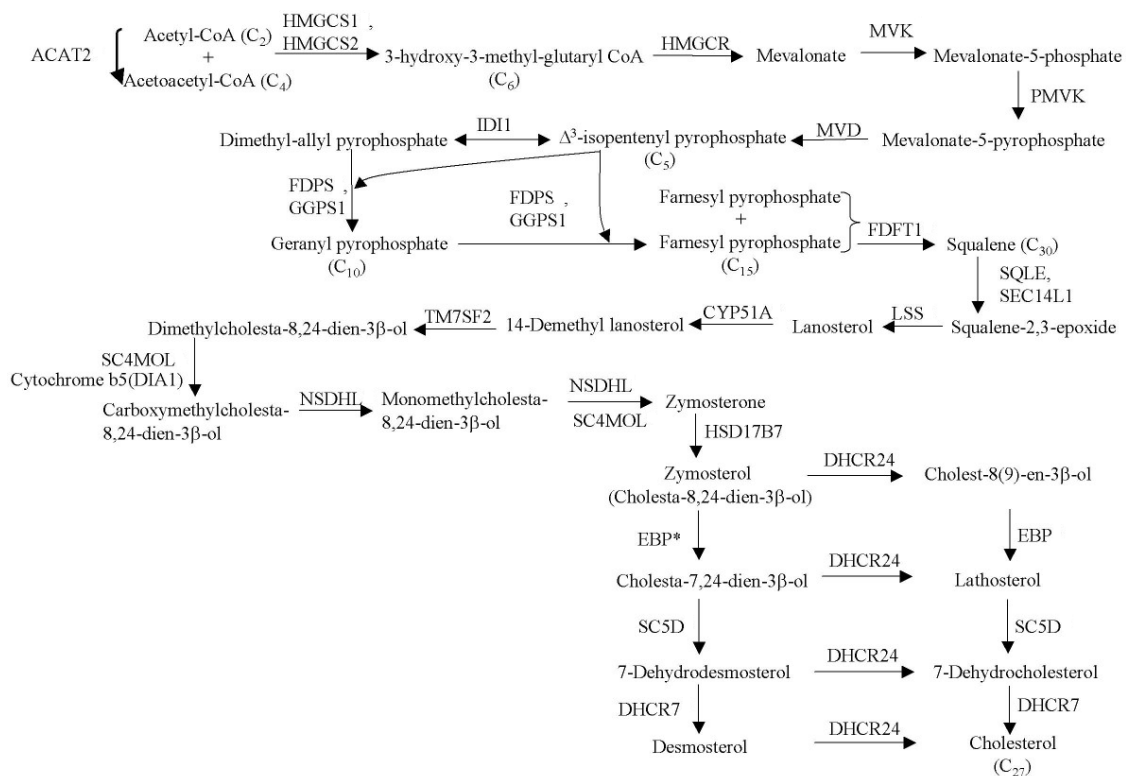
ACAT2
Acetyl-CoA ($C_2$)
+
Acetoacetyl-CoA ($C_4$)
HMGCS1 ,
HMGCS2
3-hydroxy-3-methyl-glutaryl CoA ($C_6$)
HMGCR
Mevalonate
MVK
Mevalonate-5-phosphate
PMVK
Mevalonate-5-pyrophosphate
MVD
$\Delta^3$-isopentenyl pyrophosphate ($C_5$)
IDI1
Dimethyl-allyl pyrophosphate
FDPS ,
GGPS1
Geranyl pyrophosphate ($C_{10}$)
FDPS ,
GGPS1
Farnesyl pyrophosphate
+
Farnesyl pyrophosphate ($C_{15}$)
FDFT1
Squalene ($C_{30}$)
SQLE,
SEC14L1
Squalene-2,3-epoxide
LSS
Lanosterol
CYP51A
14-Demethyl lanosterol
TM7SF2
Dimethylcholesta-8,24-dien-3β-ol
SC4MOL
Cytochrome b5(DIA1)
Carboxymethylcholesta-8,24-dien-3β-ol
NSDHL
Monomethylcholesta-8,24-dien-3β-ol
NSDHL
SC4MOL
Zymosterone
HSD17B7
Zymosterol
(Cholesta-8,24-dien-3β-ol)
DHCR24
Cholest-8(9)-en-3β-ol
EBP*
EBP
Cholesta-7,24-dien-3β-ol
DHCR24
Lathosterol
SC5D
SC5D
7-Dehydrodesmosterol
DHCR24
7-Dehydrocholesterol
DHCR7
DHCR7
Desmosterol
DHCR24
Cholesterol
($C_{27}$)